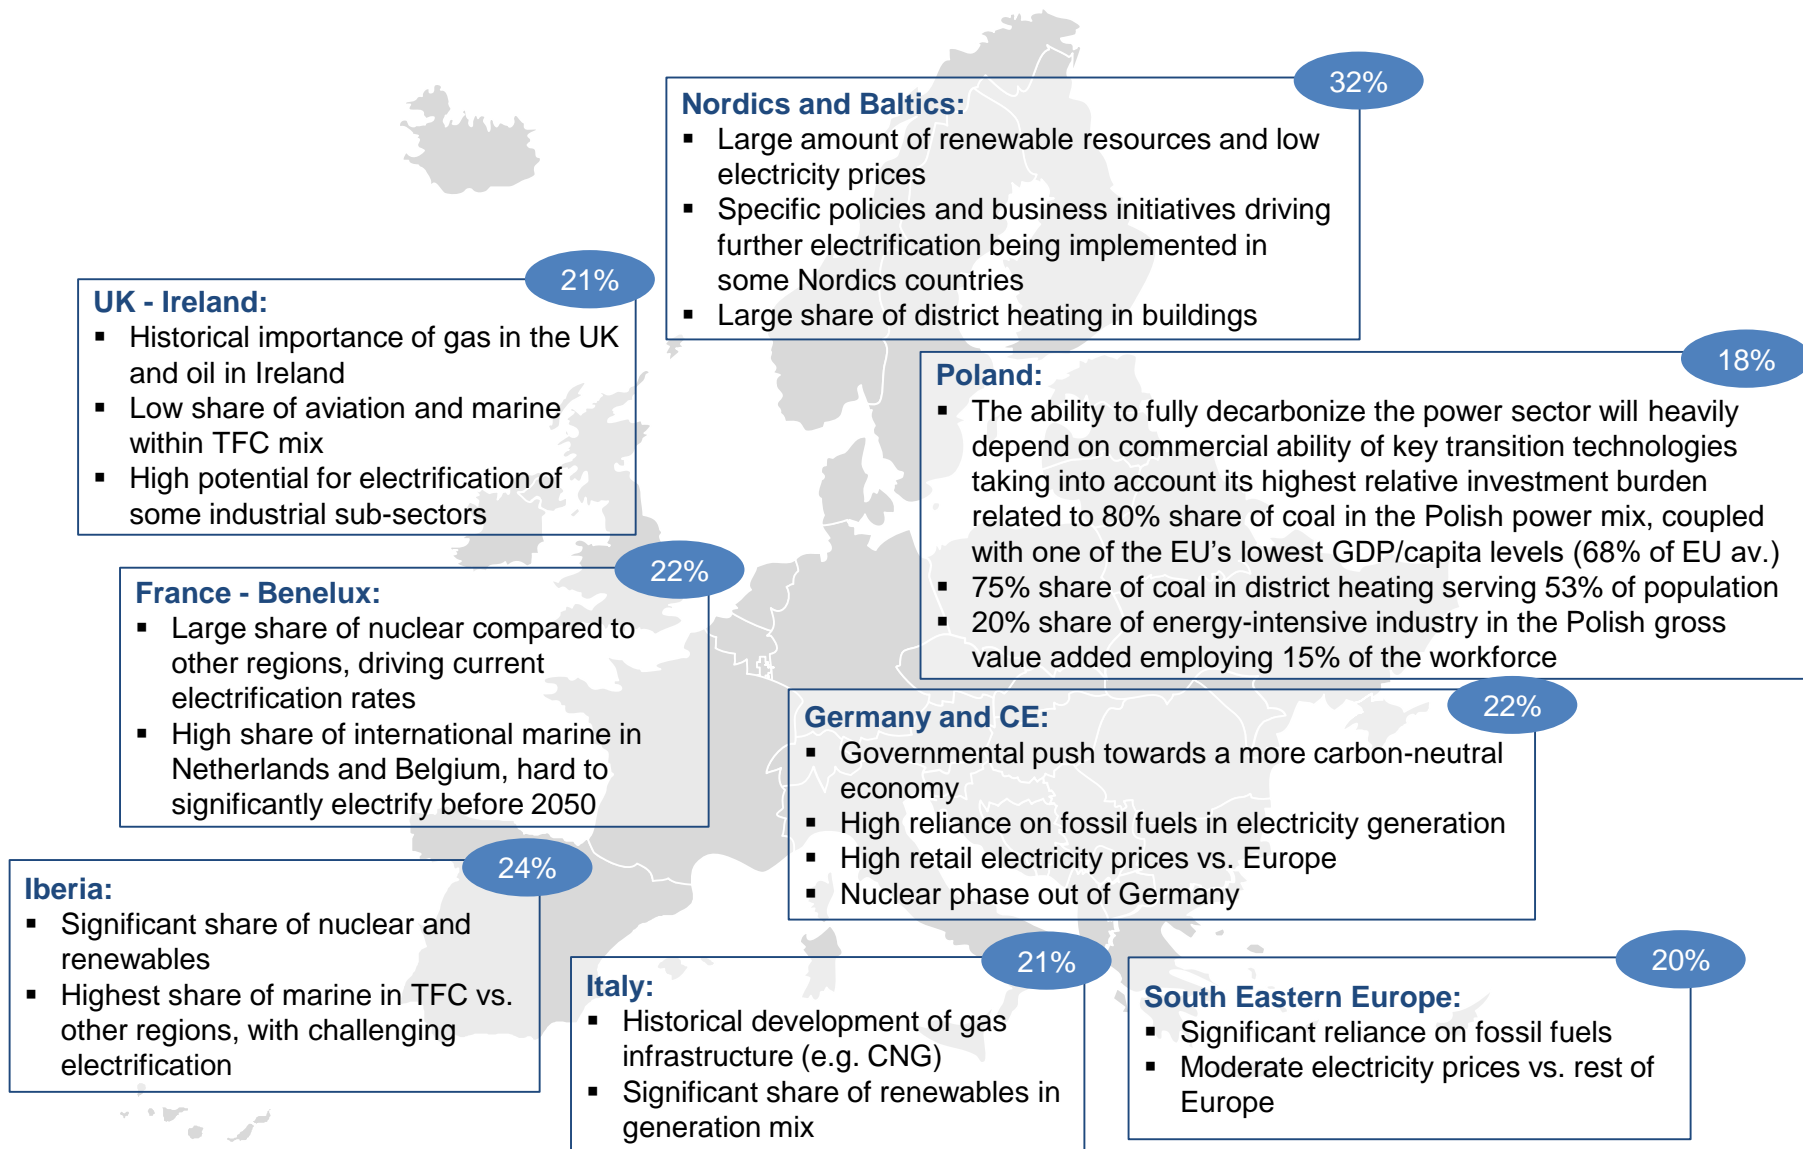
32%

Nordics and Baltics:
- Large amount of renewable resources and low electricity prices
- Specific policies and business initiatives driving further electrification being implemented in some Nordics countries
- Large share of district heating in buildings

21%

UK - Ireland:
- Historical importance of gas in the UK and oil in Ireland
- Low share of aviation and marine within TFC mix
- High potential for electrification of some industrial sub-sectors

18%

Poland:
- The ability to fully decarbonize the power sector will heavily depend on commercial ability of key transition technologies taking into account its highest relative investment burden related to 80% share of coal in the Polish power mix, coupled with one of the EU's lowest GDP/capita levels (68% of EU av.)
- 75% share of coal in district heating serving 53% of population
- 20% share of energy-intensive industry in the Polish gross value added employing 15% of the workforce

22%

France - Benelux:
- Large share of nuclear compared to other regions, driving current electrification rates
- High share of international marine in Netherlands and Belgium, hard to significantly electrify before 2050

22%

Germany and CE:
- Governmental push towards a more carbon-neutral economy
- High reliance on fossil fuels in electricity generation
- High retail electricity prices vs. Europe
- Nuclear phase out of Germany

24%

Iberia:
- Significant share of nuclear and renewables
- Highest share of marine in TFC vs. other regions, with challenging electrification

21%

Italy:
- Historical development of gas infrastructure (e.g. CNG)
- Significant share of renewables in generation mix

20%

South Eastern Europe:
- Significant reliance on fossil fuels
- Moderate electricity prices vs. rest of Europe